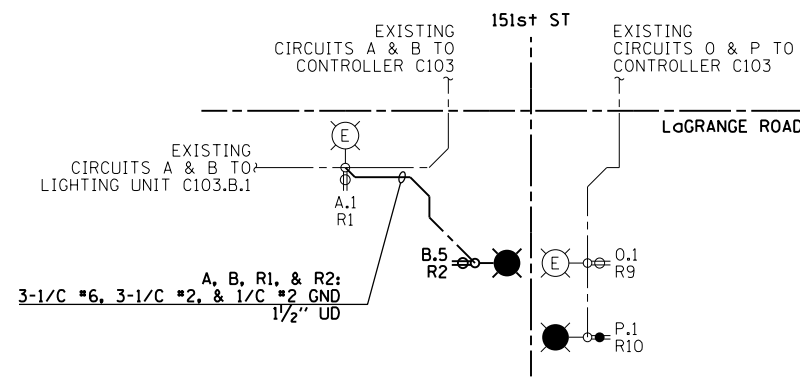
151st ST

EXISTING CIRCUITS A & B TO CONTROLLER C103

EXISTING CIRCUITS O & P TO CONTROLLER C103

LaGRANGE ROAD

E

EXISTING CIRCUITS A & B TO LIGHTING UNIT C103.B.1

A.1
R1

B.5
R2

E

O.1
R9

P.1
R10

A, B, R1, & R2:
3-1/C #6, 3-1/C #2, & 1/C #2 GND
$1\frac{1}{2}$'' UD